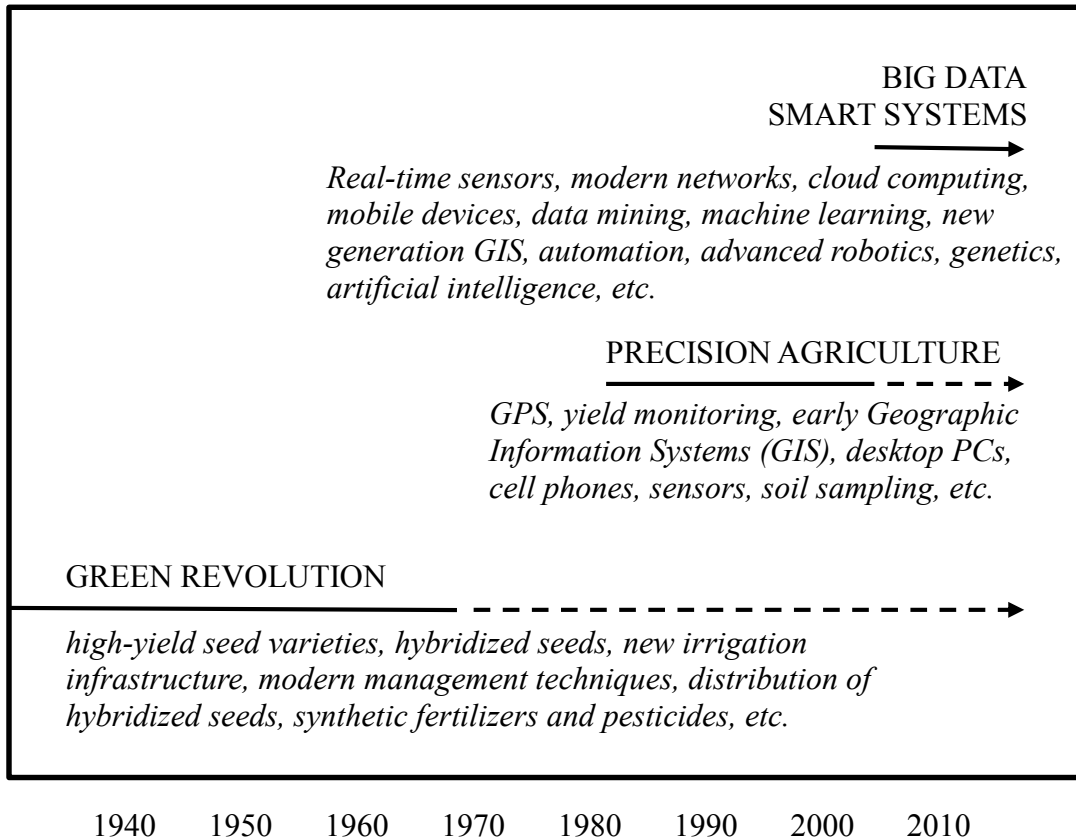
BIG DATA
SMART SYSTEMS

Real-time sensors, modern networks, cloud computing, mobile devices, data mining, machine learning, new generation GIS, automation, advanced robotics, genetics, artificial intelligence, etc.

PRECISION AGRICULTURE

GPS, yield monitoring, early Geographic Information Systems (GIS), desktop PCs, cell phones, sensors, soil sampling, etc.

GREEN REVOLUTION

high-yield seed varieties, hybridized seeds, new irrigation infrastructure, modern management techniques, distribution of hybridized seeds, synthetic fertilizers and pesticides, etc.

1940 1950 1960 1970 1980 1990 2000 2010